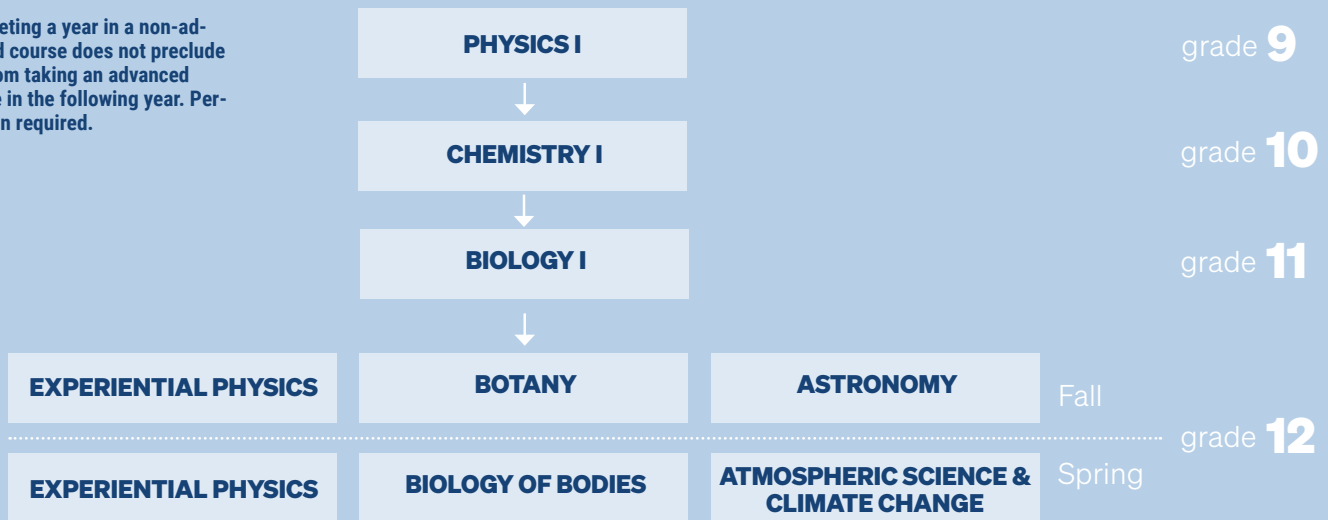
eting a year in a non-ad- d course does not preclude om taking an advanced e in the following year. Per- n required.

PHYSICS I

grade 9

CHEMISTRY I

grade 10

BIOLOGY I

grade 11

EXPERIENTIAL PHYSICS

BOTANY

ASTRONOMY

Fall

grade 12

EXPERIENTIAL PHYSICS

BIOLOGY OF BODIES

ATMOSPHERIC SCIENCE & CLIMATE CHANGE

Spring